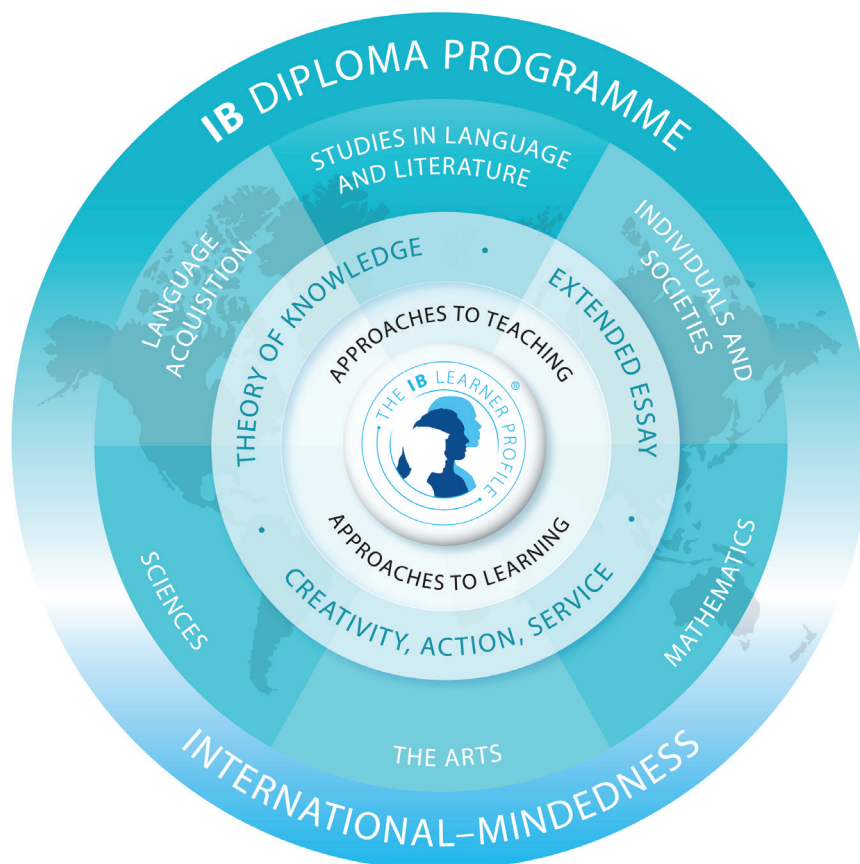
IB DIPLOMA PROGRAMME

STUDIES IN LANGUAGE AND LITERATURE

INDIVIDUALS AND SOCIETIES

MATHEMATICS

THE ARTS

SCIENCES

LANGUAGE ACQUISITION

THEORY OF KNOWLEDGE

EXTENDED ESSAY

CREATIVITY, ACTION, SERVICE

APPROACHES TO TEACHING

APPROACHES TO LEARNING

THE IB LEARNER PROFILE®

INTERNATIONAL–MINDEDNESS